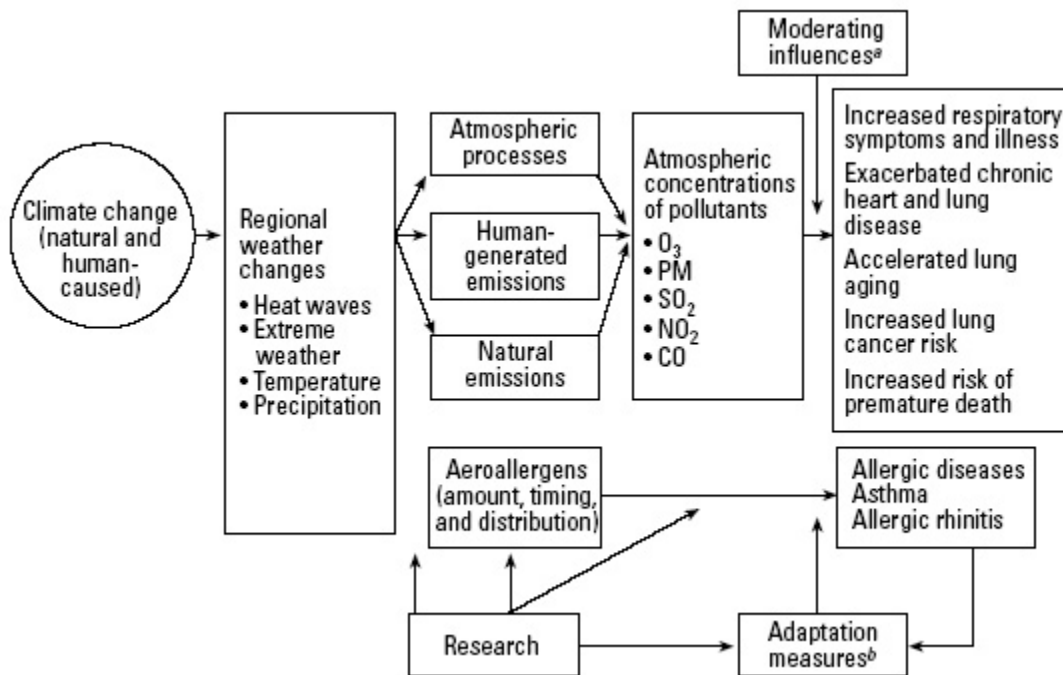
Moderating influences$^{a}$

Climate change (natural and human-caused)

Regional weather changes
• Heat waves
• Extreme weather
• Temperature
• Precipitation

Atmospheric processes

Human-generated emissions

Natural emissions

Atmospheric concentrations of pollutants
• $O_3$
• PM
• $SO_2$
• $NO_2$
• CO

Increased respiratory symptoms and illness
Exacerbated chronic heart and lung disease
Accelerated lung aging
Increased lung cancer risk
Increased risk of premature death

Aeroallergens (amount, timing, and distribution)

Allergic diseases
Asthma
Allergic rhinitis

Research

Adaptation measures$^{b}$